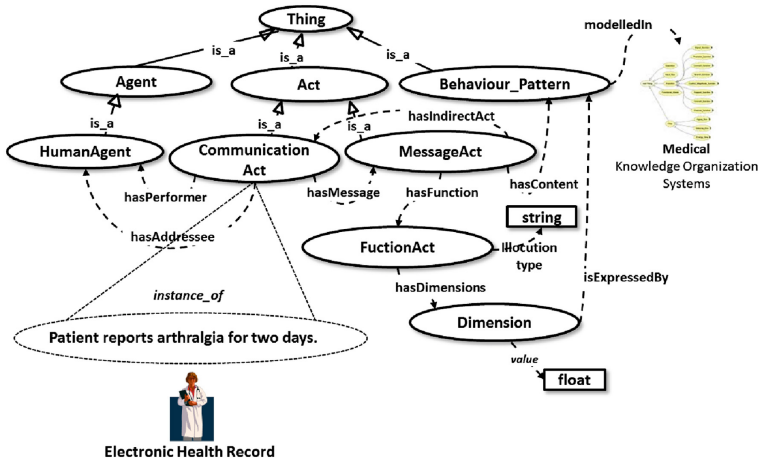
Thing
is_a
is_a
is_a
modelledIn
Agent
Act
Behaviour_Pattern
is_a
is_a
hasIndirectAct
is_a
HumanAgent
Communication Act
MessageAct
Medical Knowledge Organization Systems
hasPerformer
hasMessage
hasFunction
hasContent
string
hasAddressee
FuctionAct
Illocution type
isExpressedBy
hasDimensions
instance_of
Dimension
Patient reports arthralgia for two days.
value
float
Electronic Health Record